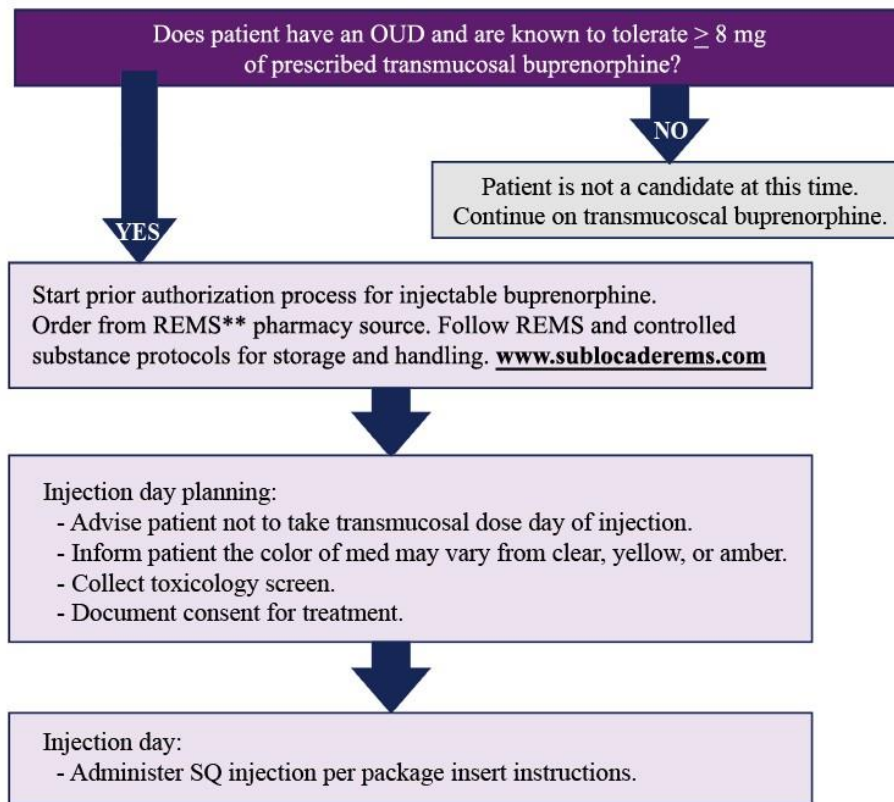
Does patient have an OUD and are known to tolerate $\geq$ 8 mg of prescribed transmucosal buprenorphine?

NO

Patient is not a candidate at this time. Continue on transmucoscal buprenorphine.

YES

Start prior authorization process for injectable buprenorphine. Order from REMS** pharmacy source. Follow REMS and controlled substance protocols for storage and handling. **www.sublocaderems.com**

Injection day planning:
- Advise patient not to take transmucosal dose day of injection.
- Inform patient the color of med may vary from clear, yellow, or amber.
- Collect toxicology screen.
- Document consent for treatment.

Injection day:
- Administer SQ injection per package insert instructions.